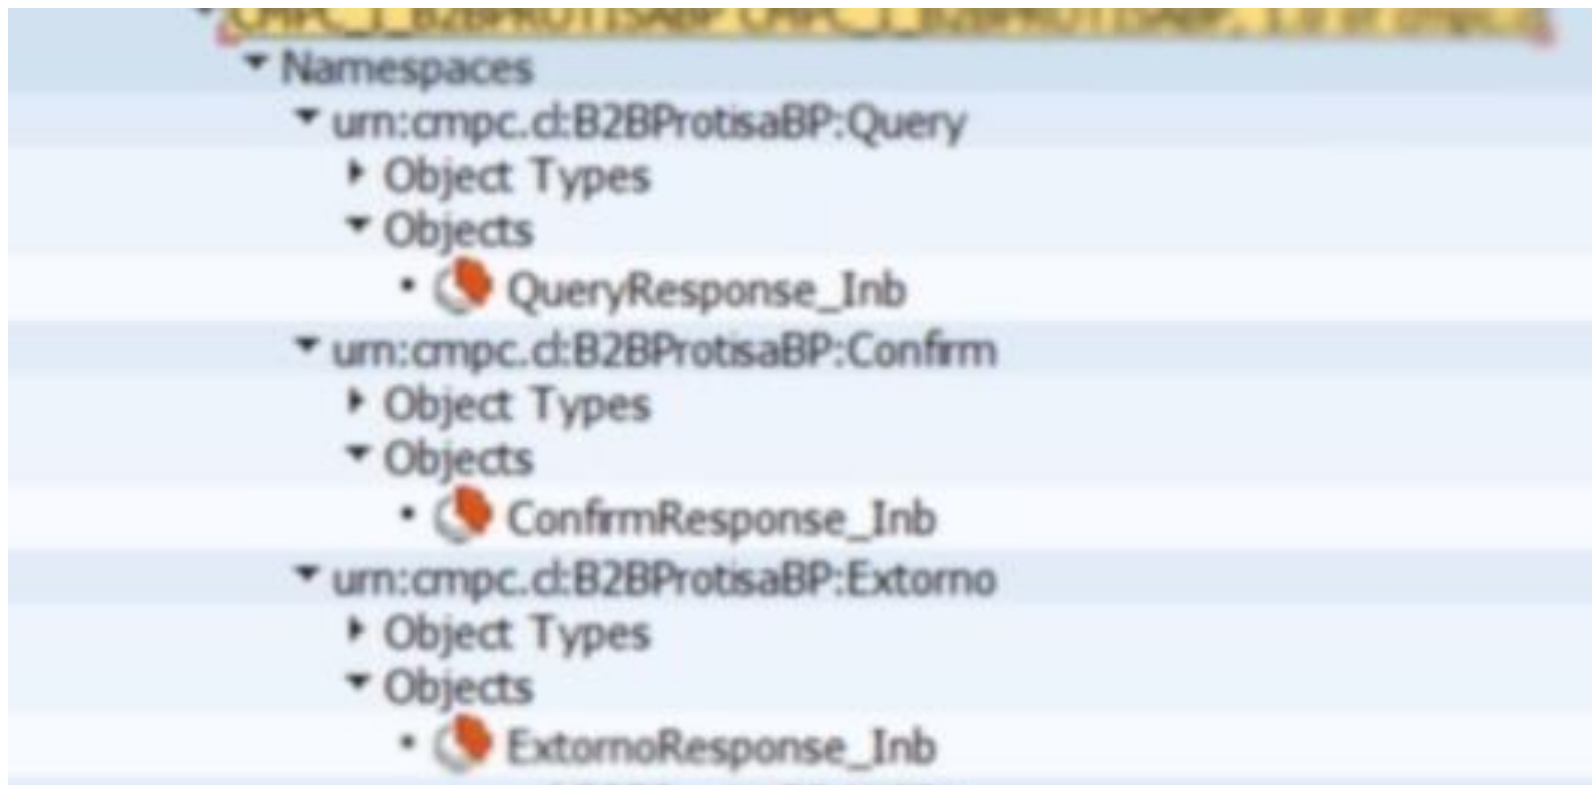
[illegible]
Namespaces
urn:cmpc.cl:B2BProtisaBP:Query
Object Types
Objects
QueryResponse_Inb
urn:cmpc.cl:B2BProtisaBP:Confirm
Object Types
Objects
ConfirmResponse_Inb
urn:cmpc.cl:B2BProtisaBP:Extorno
Object Types
Objects
ExtornoResponse_Inb